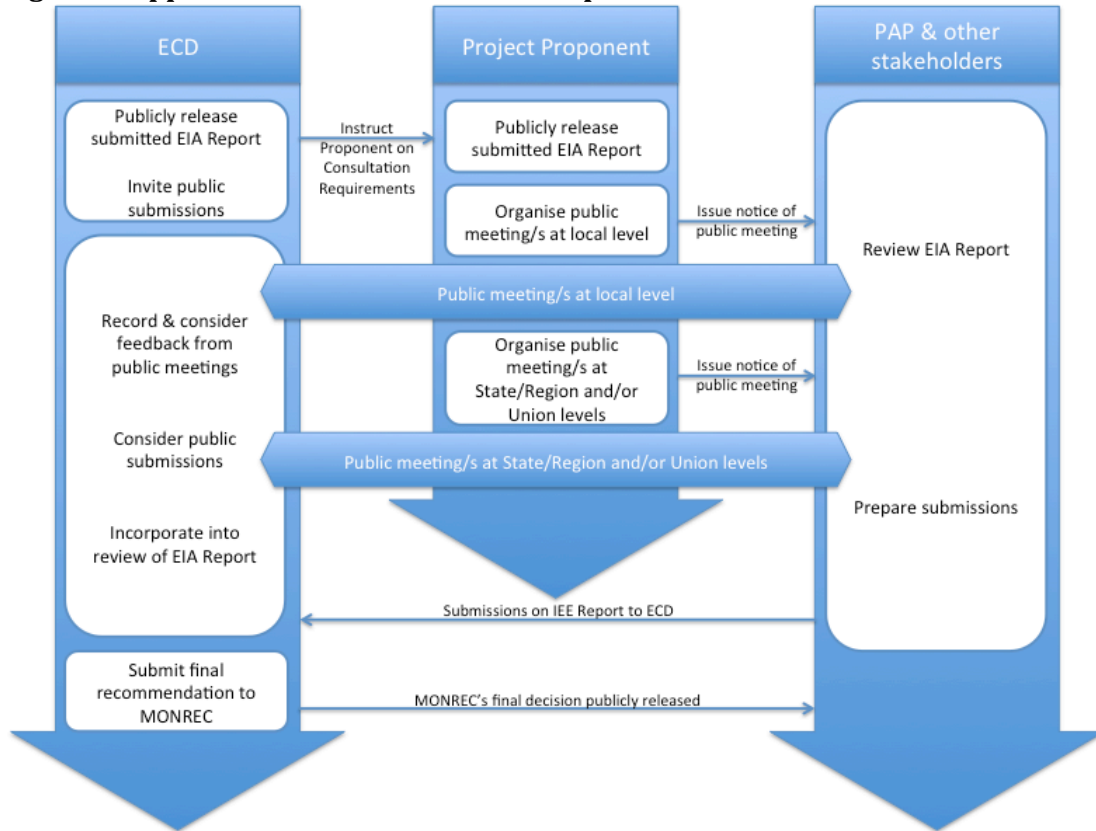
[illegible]

ECD

Project Proponent

PAP & other stakeholders

Publicly release submitted EIA Report

Invite public submissions

Instruct Proponent on Consultation Requirements

Publicly release submitted EIA Report

Organise public meeting/s at local level

Issue notice of public meeting

Review EIA Report

Public meeting/s at local level

Record & consider feedback from public meetings

Organise public meeting/s at State/Region and/or Union levels

Issue notice of public meeting

Consider public submissions

Public meeting/s at State/Region and/or Union levels

Incorporate into review of EIA Report

Prepare submissions

Submissions on IEE Report to ECD

Submit final recommendation to MONREC

MONREC's final decision publicly released